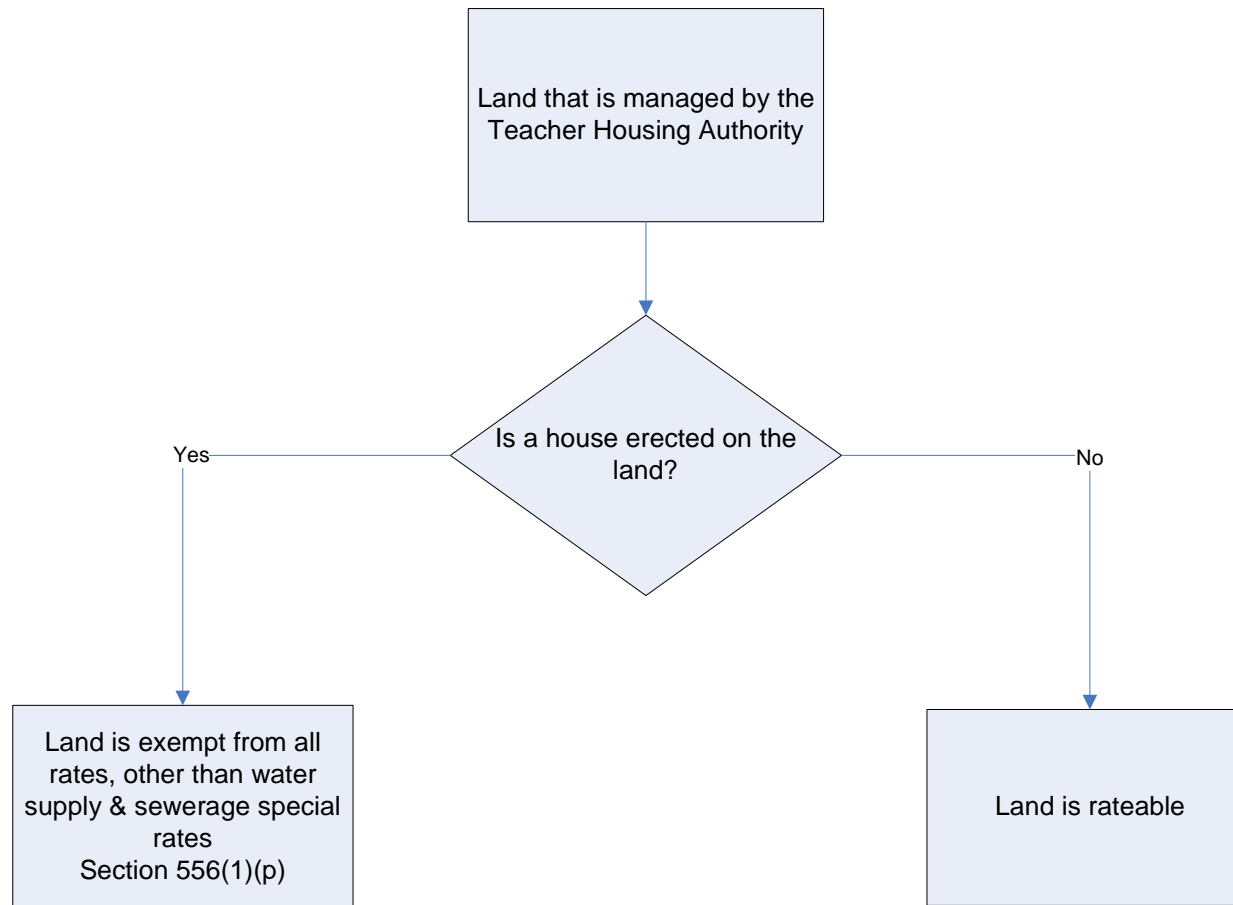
Land that is managed by the Teacher Housing Authority

Is a house erected on the land?

Yes

No

Land is exempt from all rates, other than water supply & sewerage special rates
Section 556(1)(p)

Land is rateable